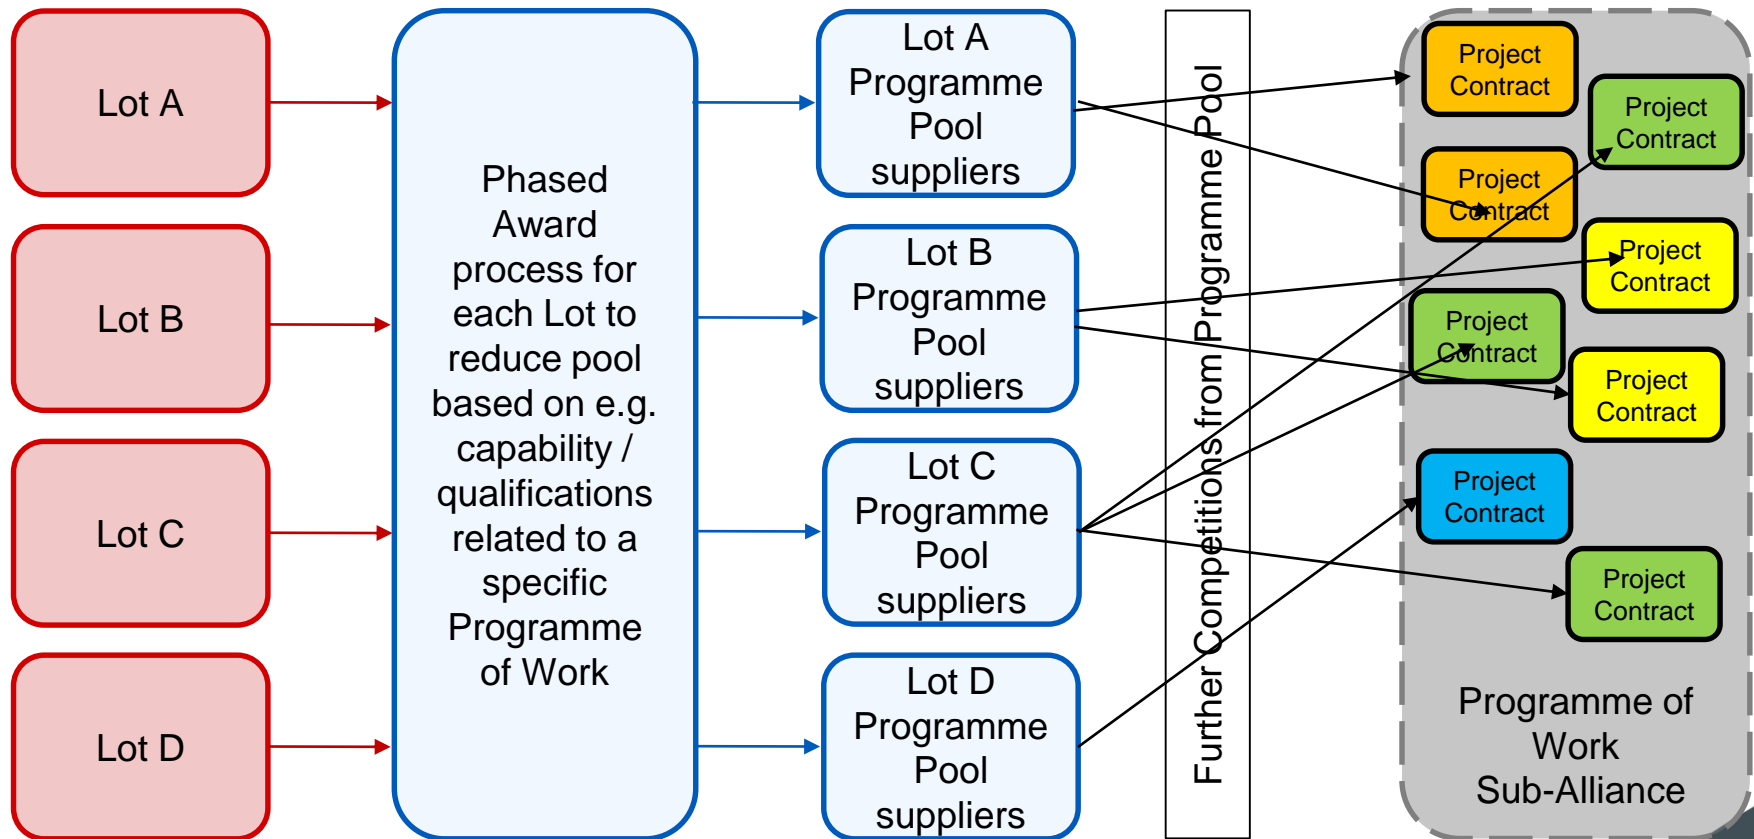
Lot A

Lot B

Lot C

Lot D

Phased Award process for each Lot to reduce pool based on e.g. capability / qualifications related to a specific Programme of Work

Lot A Programme Pool suppliers

Lot B Programme Pool suppliers

Lot C Programme Pool suppliers

Lot D Programme Pool suppliers

Further Competitions from Programme Pool

Project Contract

Project Contract

Project Contract

Project Contract

Project Contract

Project Contract

Project Contract

Project Contract

Programme of Work Sub-Alliance